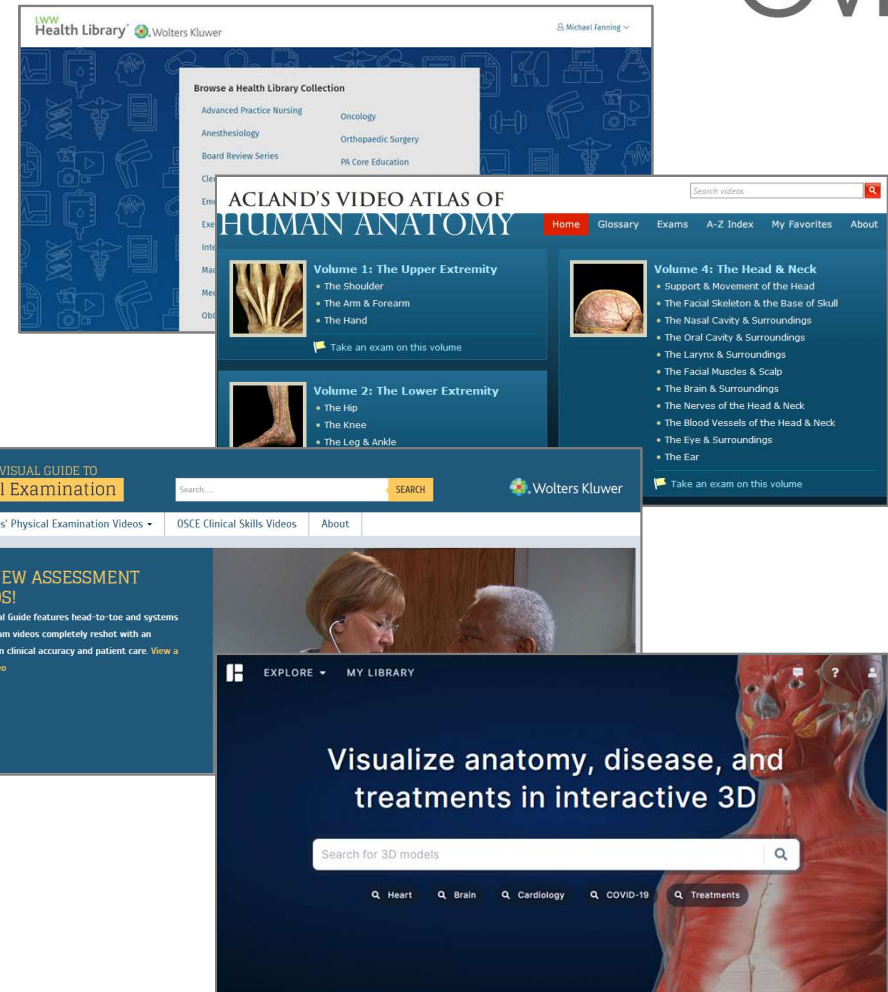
LWW Health Library® Wolters Kluwer

Michael Fanning

Browse a Health Library Collection

Advanced Practice Nursing
Anesthesiology
Board Review Series
Cle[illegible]
Em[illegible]
Exe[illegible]
Inte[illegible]
Ma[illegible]
Me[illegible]
Ob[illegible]

Oncology
Orthopaedic Surgery
PA Core Education

ACLAND'S VIDEO ATLAS OF HUMAN ANATOMY

Search videos

Home Glossary Exams A-Z Index My Favorites About

Volume 1: The Upper Extremity
• The Shoulder
• The Arm & Forearm
• The Hand

Take an exam on this volume

Volume 2: The Lower Extremity
• The Hip
• The Knee
• The Leg & Ankle

Volume 4: The Head & Neck
• Support & Movement of the Head
• The Facial Skeleton & the Base of Skull
• The Nasal Cavity & Surroundings
• The Oral Cavity & Surroundings
• The Larynx & Surroundings
• The Facial Muscles & Scalp
• The Brain & Surroundings
• The Nerves of the Head & Neck
• The Blood Vessels of the Head & Neck
• The Eye & Surroundings
• The Ear

Take an exam on this volume

VISUAL GUIDE TO
l Examination

Search....

SEARCH

Wolters Kluwer

s' Physical Examination Videos ▾ OSCE Clinical Skills Videos About

EW ASSESSMENT
OS!

al Guide features head-to-toe and systems
am videos completely reshot with an
n clinical accuracy and patient care. View a
o

EXPLORE ▾ MY LIBRARY

Visualize anatomy, disease, and treatments in interactive 3D

Search for 3D models

Heart Brain Cardiology COVID-19 Treatments